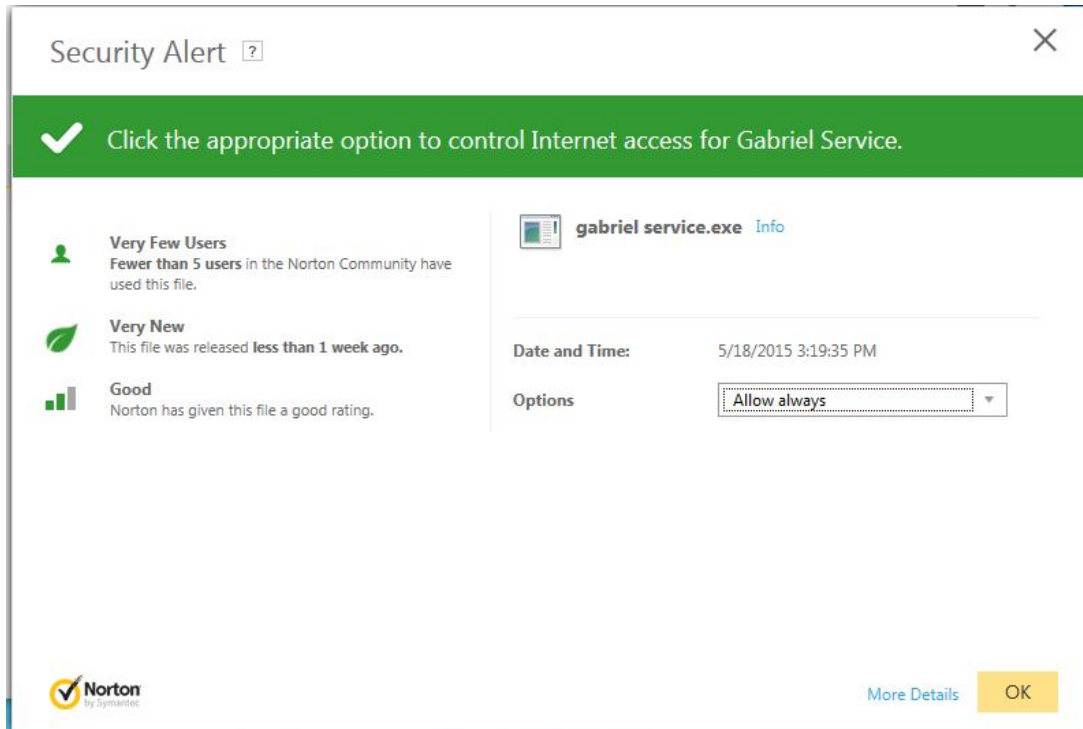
Security Alert ?

Click the appropriate option to control Internet access for Gabriel Service.

Very Few Users
Fewer than 5 users in the Norton Community have used this file.

Very New
This file was released less than 1 week ago.

Good
Norton has given this file a good rating.

gabriel service.exe Info

Date and Time: 5/18/2015 3:19:35 PM

Options Allow always

Norton by Symantec

More Details OK